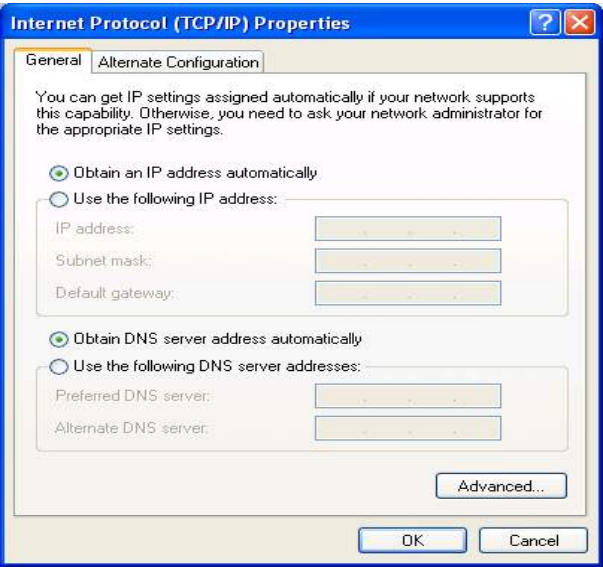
Internet Protocol (TCP/IP) Properties

?

General
Alternate Configuration

You can get IP settings assigned automatically if your network supports this capability. Otherwise, you need to ask your network administrator for the appropriate IP settings.

Obtain an IP address automatically

Use the following IP address:

IP address:

Subnet mask:

Default gateway:

Obtain DNS server address automatically

Use the following DNS server addresses:

Preferred DNS server:

Alternate DNS server:

Advanced...

OK

Cancel